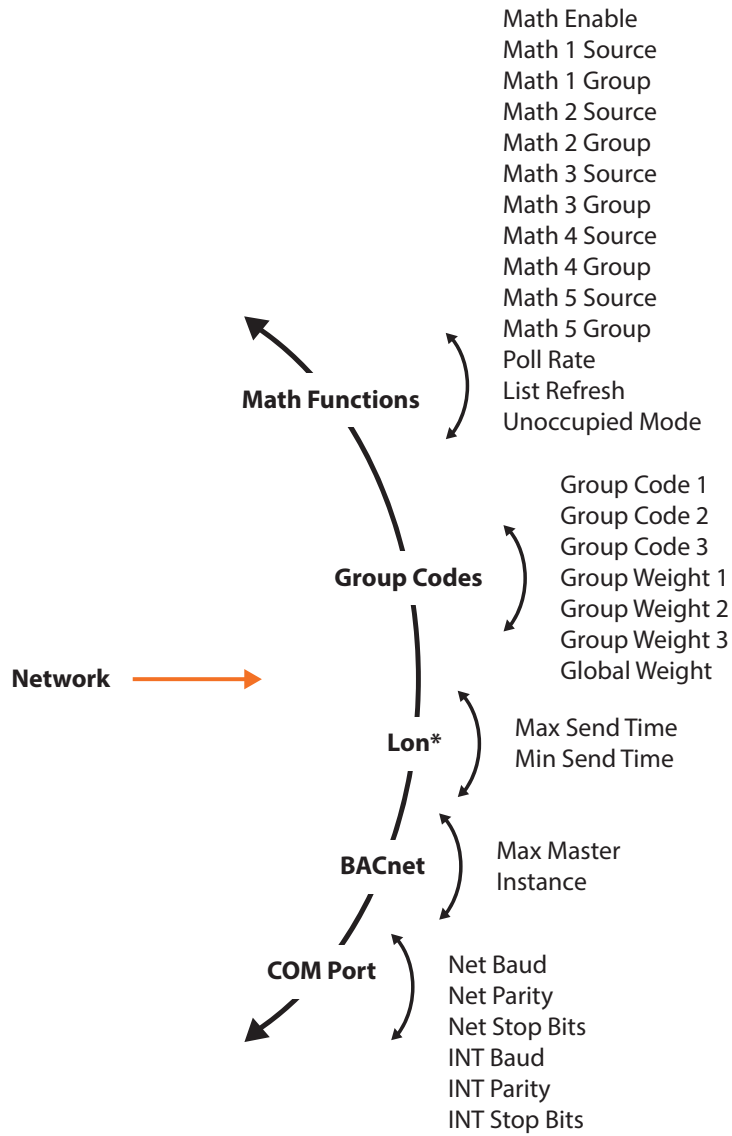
Math Enable
Math 1 Source
Math 1 Group
Math 2 Source
Math 2 Group
Math 3 Source
Math 3 Group
Math 4 Source
Math 4 Group
Math 5 Source
Math 5 Group
Poll Rate
List Refresh
Unoccupied Mode

Math Functions

Group Code 1
Group Code 2
Group Code 3
Group Weight 1
Group Weight 2
Group Weight 3
Global Weight

Group Codes

Network

Max Send Time
Min Send Time

Lon*

Max Master
Instance

BACnet

COM Port

Net Baud
Net Parity
Net Stop Bits
INT Baud
INT Parity
INT Stop Bits